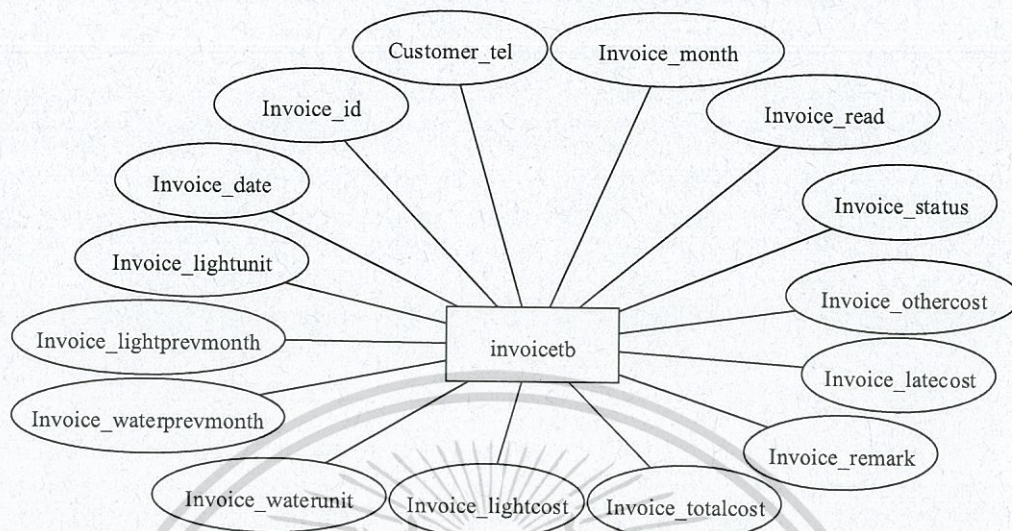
Customer_tel
Invoice_month
Invoice_id
Invoice_read
Invoice_date
Invoice_status
Invoice_lightunit
Invoice_othercost
Invoice_lightprevmonth
invoicetb
Invoice_latecost
Invoice_waterprevmonth
Invoice_remark
Invoice_waterunit
Invoice_lightcost
Invoice_totalcost